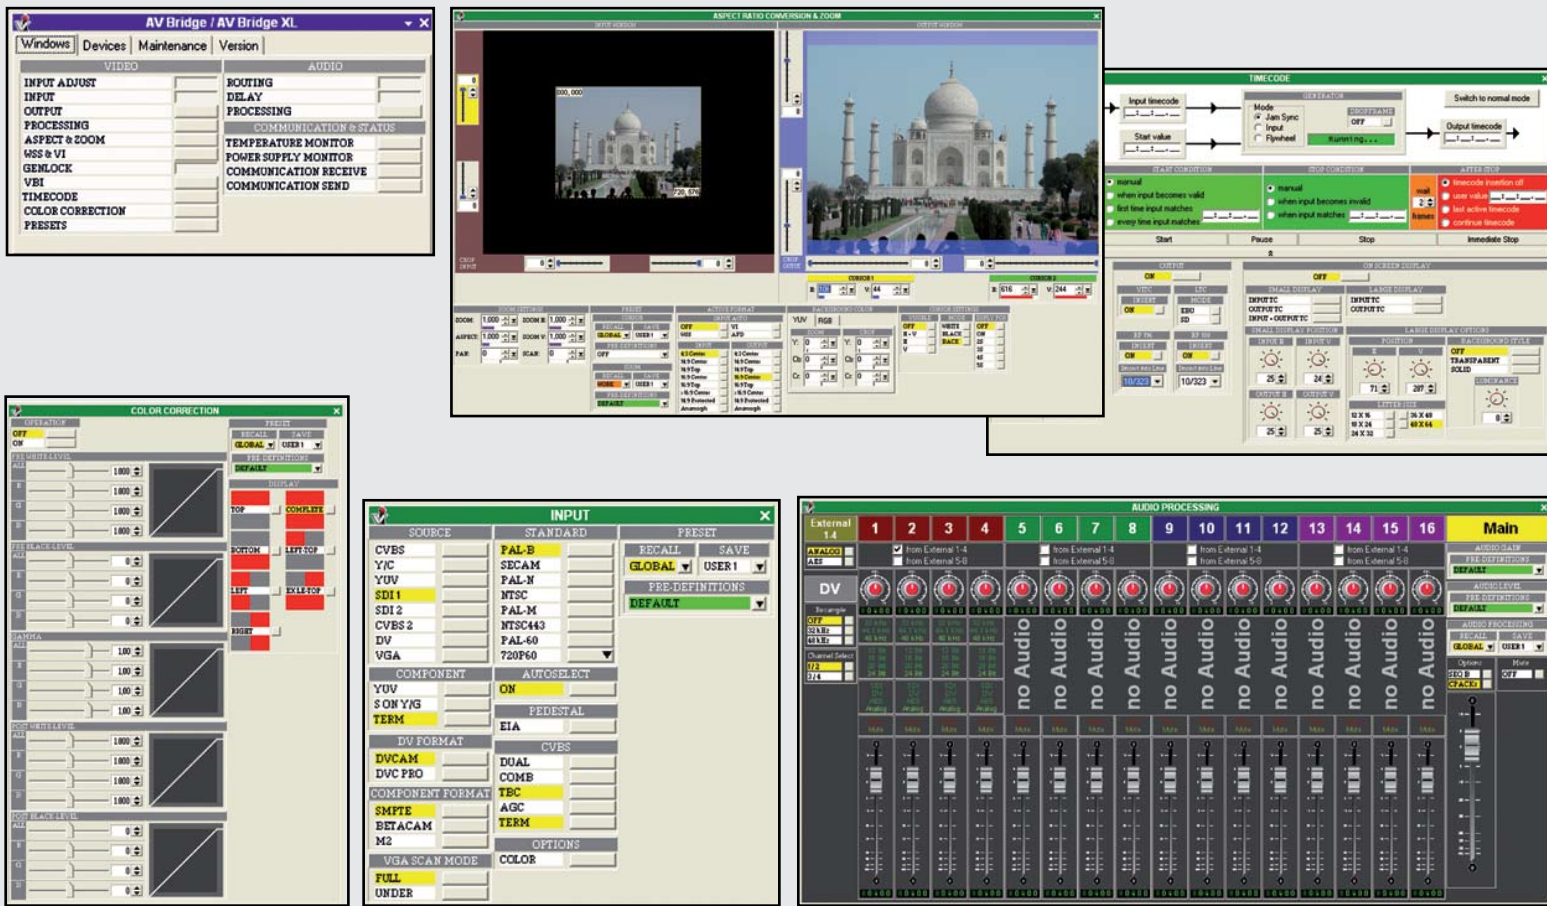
AV Bridge / AV Bridge XL

Windows | Devices | Maintenance | Version

VIDEO
INPUT ADJUST
INPUT
OUTPUT
PROCESSING
ASPECT & ZOOM
WSS & VI
GENLOCK
VBI
TIMECODE
COLOR CORRECTION
PRESETS

AUDIO
ROUTING
DELAY
PROCESSING

COMMUNICATION & STATUS
TEMPERATURE MONITOR
POWER SUPPLY MONITOR
COMMUNICATION RECEIVE
COMMUNICATION SEND

ASPECT RATIO CONVERSION & ZOOM

TIMECODE
Input timecode
Start value
GENERATOR
Mode
Jam Sync
Input
Flywheel
Running...
Switch to normal mode
Output timecode
START CONDITION
manual
when input becomes valid
last time input matches
every time input matches
STOP CONDITION
manual
when input becomes invalid
when input matches
AFTER STOP
timecode insertion off
user value
last active timecode
continue timecode
Start
Pause
Stop
Immediate Stop
OUTPUT
ON SCREEN DISPLAY
SMALL DISPLAY
LARGE DISPLAY

COLOR CORRECTION
OPERATION
OFF
ON
PRESET
RECALL
SAVE
GLOBAL
USER1
PRE DEFINITIONS
DEFAULT
DISPLAY
TOP
COMPLETE
BOTTOM
LEFT-TOP
LEFT
EXLE-TOP
RIGHT
PRE WHITE LEVEL
PRE BLACK LEVEL
GAMMA
POST WHITE LEVEL
POST BLACK LEVEL

INPUT
SOURCE
CVBS
Y/C
YUV
SDI 1
SDI 2
CVBS 2
DV
VGA
STANDARD
PAL-B
SECAM
PAL-N
NTSC
PAL-M
NTSC443
PAL-60
720P60
PRESET
RECALL
SAVE
GLOBAL
USER1
PRE-DEFINITIONS
DEFAULT
COMPONENT
YUV
SON Y/G
TERM
AUTOSELECT
ON
PEDESTAL
EIA
DV FORMAT
DVCAM
DVC PRO
CVBS
DUAL
COMB
COMPONENT FORMAT
TBC
SMPTE
AGC
BETACAM
TERM
M2
OPTIONS
VGA SCAN MODE
COLOR
FULL
UNDER

AUDIO PROCESSING
External 1-4
1 2 3 4 5 6 7 8 9 10 11 12 13 14 15 16
Main
ANALOG
AES
from External 1-4
from External 5-8
DV
no Audio